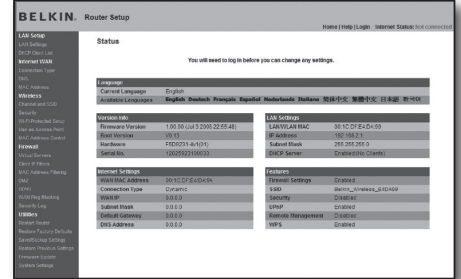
BELKIN. Router Setup

Home | Help | Login Internet Status: Not connected

LAN Setup
LAN Settings
DHCP Client List
Internet WAN
Connection Type
DNS
MAC Address
Wireless
Channel and SSID
Security
Wi-Fi Protected Setup
Use as Access Point
MAC Address Control
Firewall
Virtual Servers
Client IP Filters
MAC Address Filtering
DMZ
DDNS
WAN Ping Blocking
Security Log
Utilities
Restart Router
Restore Factory Defaults
Save/Backup Settings
Restore Previous Settings
Firmware Update
System Settings

Status

You will need to log in before you can change any settings.

Language

| Current Language | English |
|---|---|
| Available Languages | English Deutsch Français Español Nederlands Italiano 简体中文 繁體中文 日本語 한국어 |

Version Info

| Firmware Version | 1.00.30 (Jul 3 2008 22:55:48) |
|---|---|
| Boot Version | V0.13 |
| Hardware | F5D8231-4v1(01) |
| Serial No. | 126050231000033 |

LAN Settings

| LAN/WLAN MAC | 00:1C:DF:EA:DA:59 |
|---|---|
| IP address | 192.168.2.1 |
| Subnet Mask | 255.255.255.0 |
| DHCP Server | Enabled(No Clients) |

Internet Settings

| WAN MAC Address | 00:1C:DF:EA:DA:5A |
|---|---|
| Connection Type | Dynamic |
| WAN IP | 0.0.0.0 |
| Subnet Mask | 0.0.0.0 |
| Default Gateway | 0.0.0.0 |
| DNS Address | 0.0.0.0 |

Features

| Firewall Settings | Enabled |
|---|---|
| SSID | Belkin_Wireless_DADA59 |
| Security | Enabled |
| UPNP | Enabled |
| Remote Management | Disabled |
| WPS | Enabled |